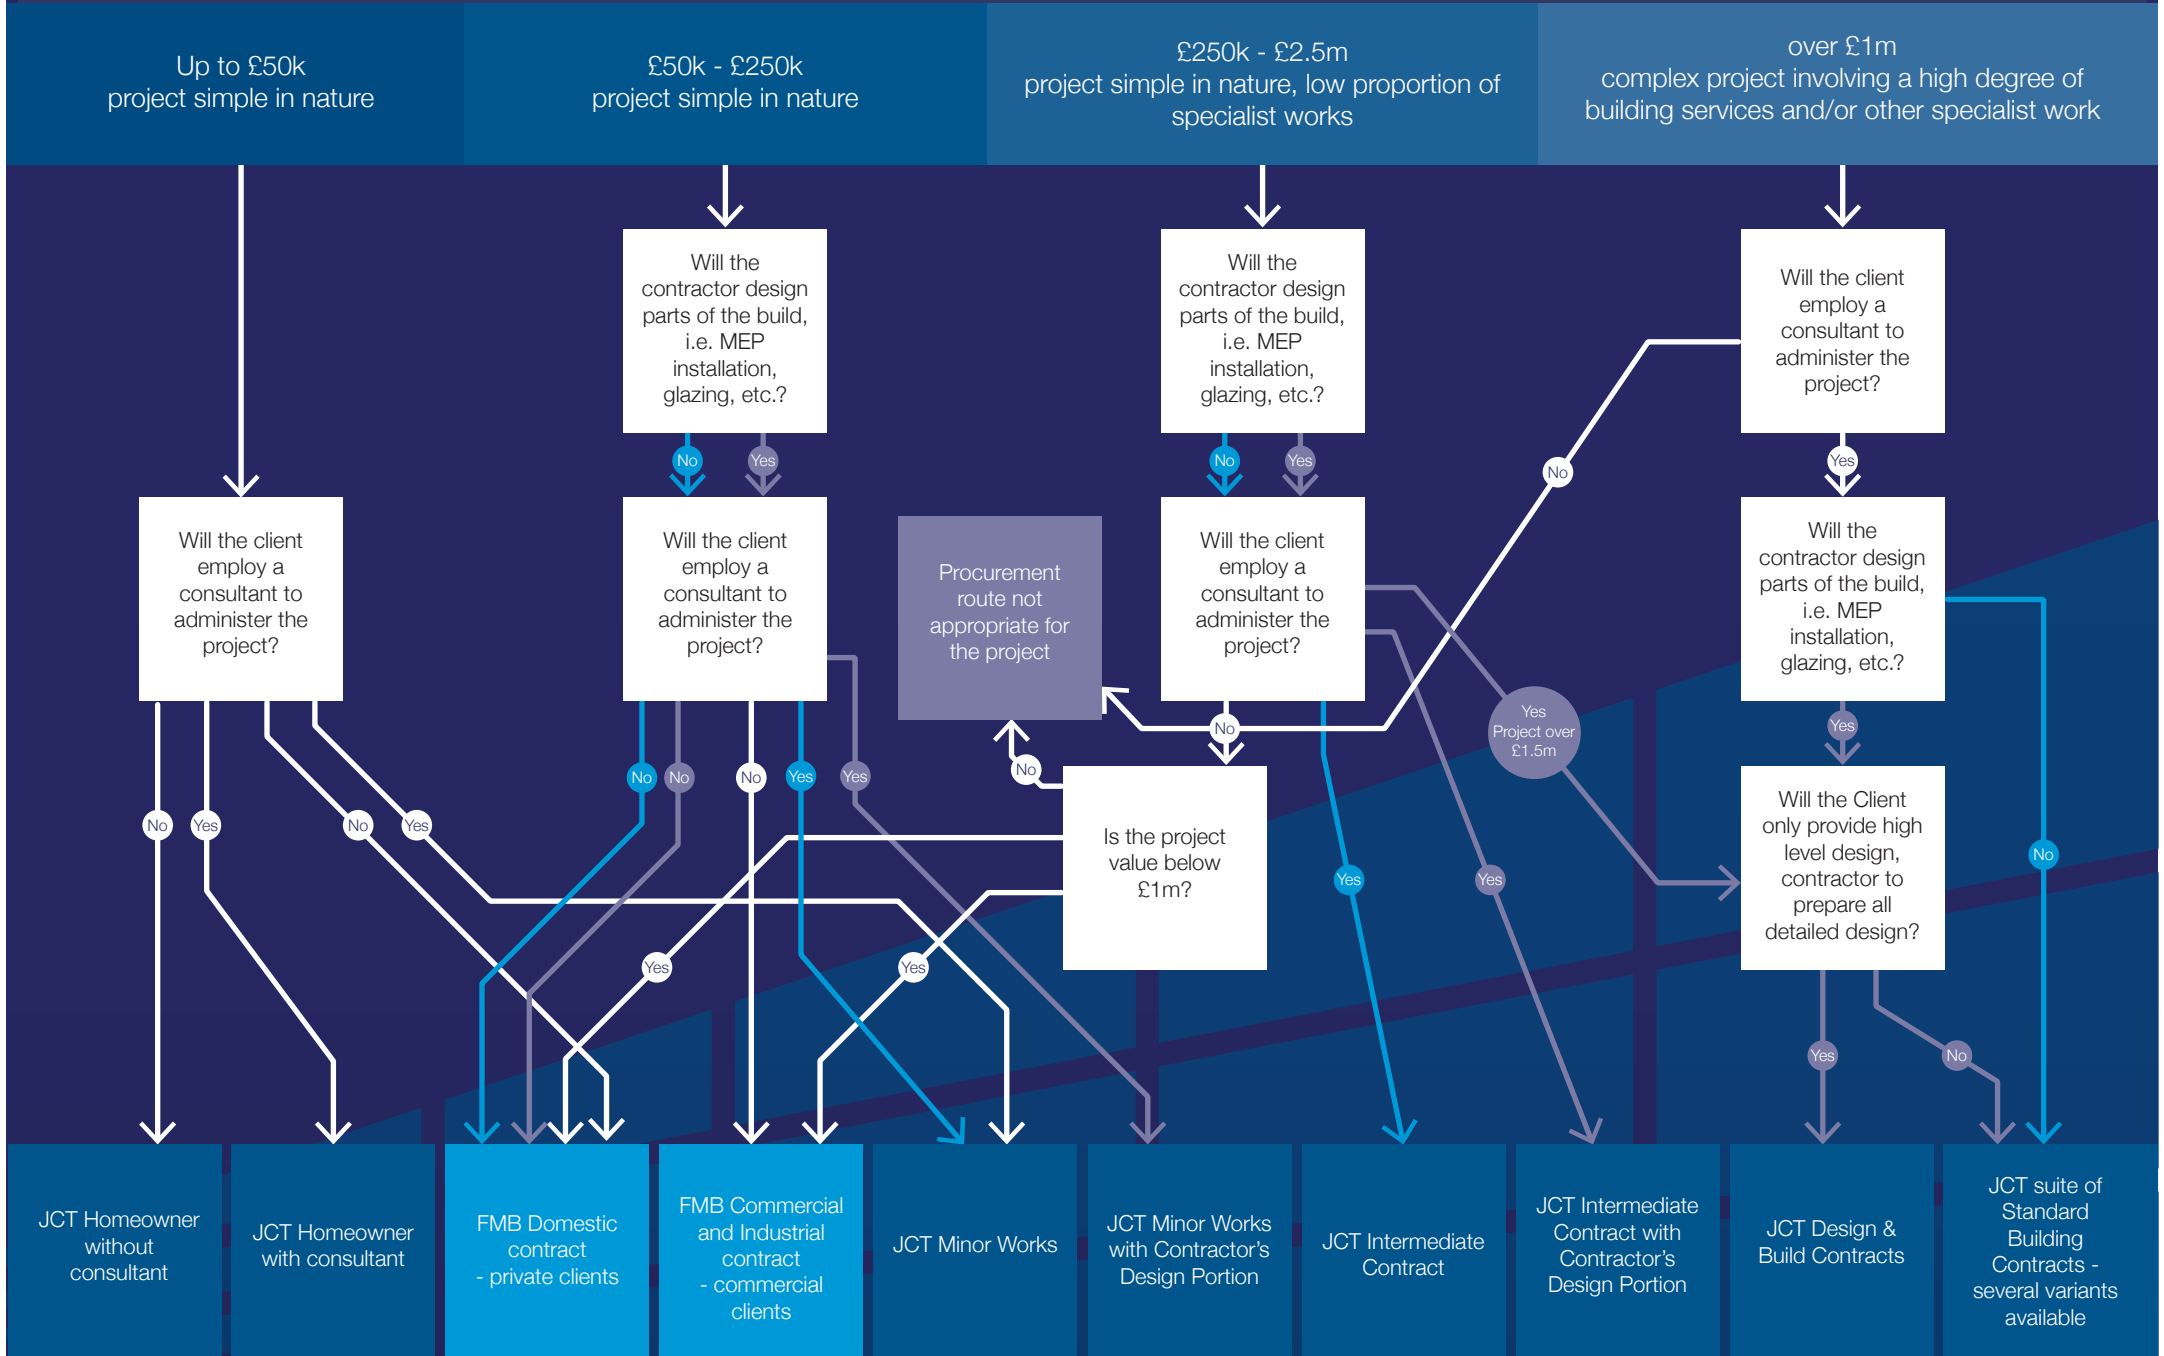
Up to £50k
project simple in nature

£50k - £250k
project simple in nature

£250k - £2.5m
project simple in nature, low proportion of specialist works

over £1m
complex project involving a high degree of building services and/or other specialist work

Will the contractor design parts of the build, i.e. MEP installation, glazing, etc.?

Will the contractor design parts of the build, i.e. MEP installation, glazing, etc.?

Will the client employ a consultant to administer the project?

No Yes No Yes Yes

Will the client employ a consultant to administer the project?

Will the client employ a consultant to administer the project?

Procurement route not appropriate for the project

Will the client employ a consultant to administer the project?

Will the contractor design parts of the build, i.e. MEP installation, glazing, etc.?

No

Yes Project over £1.5m

Yes

No No No No Yes Yes No

Is the project value below £1m?

Will the Client only provide high level design, contractor to prepare all detailed design?

No Yes No Yes Yes Yes Yes Yes No Yes No

JCT Homeowner without consultant

JCT Homeowner with consultant

FMB Domestic contract - private clients

FMB Commercial and Industrial contract - commercial clients

JCT Minor Works

JCT Minor Works with Contractor's Design Portion

JCT Intermediate Contract

JCT Intermediate Contract with Contractor's Design Portion

JCT Design & Build Contracts

JCT suite of Standard Building Contracts - several variants available